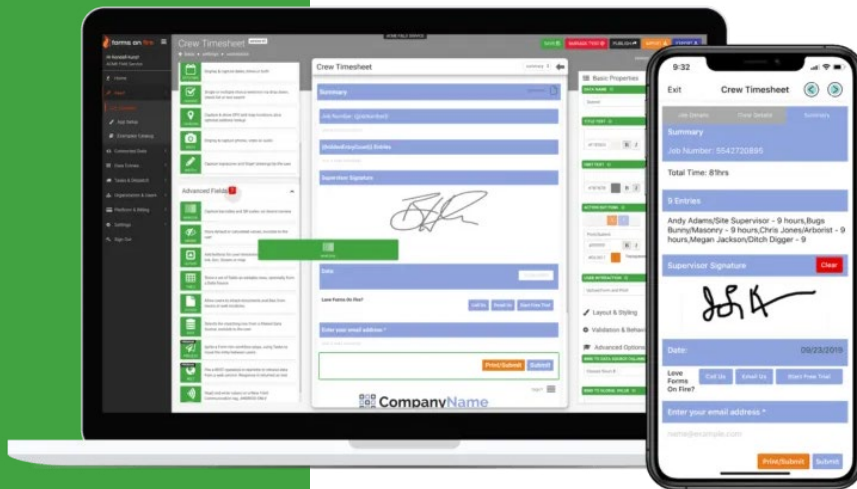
forms on fire

Crew Timesheet

Home

App Setup

Connected Data

Data Entries

Tasks & Dispatch

Organization & Users

Platform & Billing

Settings

Sign Out

Advanced Fields

Crew Timesheet

Summary

Job Number: {{jobNumber}}

{{AddedEntryCount}} Entries

Supervisor Signature

Date

Love Forms On Fire?

Call Us

Email Us

Start Free Trial

Enter your email address *

Print/Submit

Submit

CompanyName

Basic Properties

Layout & Styling

Validation & Behavior

Advanced Options

9:32

Exit

Crew Timesheet

Job Details

Crew Details

Summary

Summary

Job Number: 5542720895

Total Time: 8'hrs

9 Entries

Andy Adams/Site Supervisor - 9 hours,Bugs Bunny/Masonry - 9 hours,Chris Jones/Arborist - 9 hours,Megan Jackson/Ditch Digger - 9

Supervisor Signature

Clear

Date:

09/23/2019

Love Forms On Fire?

Call Us

Email Us

Start Free Trial

Enter your email address *

name@example.com

Print/Submit

Submit